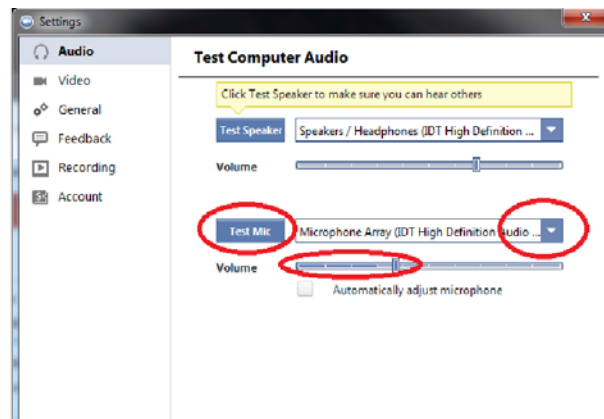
Settings

Audio
Video
General
Feedback
Recording
Account

Test Computer Audio

Click Test Speaker to make sure you can hear others

Test Speaker
Speakers / Headphones (IDT High Definition ...

Volume

Test Mic
Microphone Array (IDT High Definition Audio ...

Volume

Automatically adjust microphone